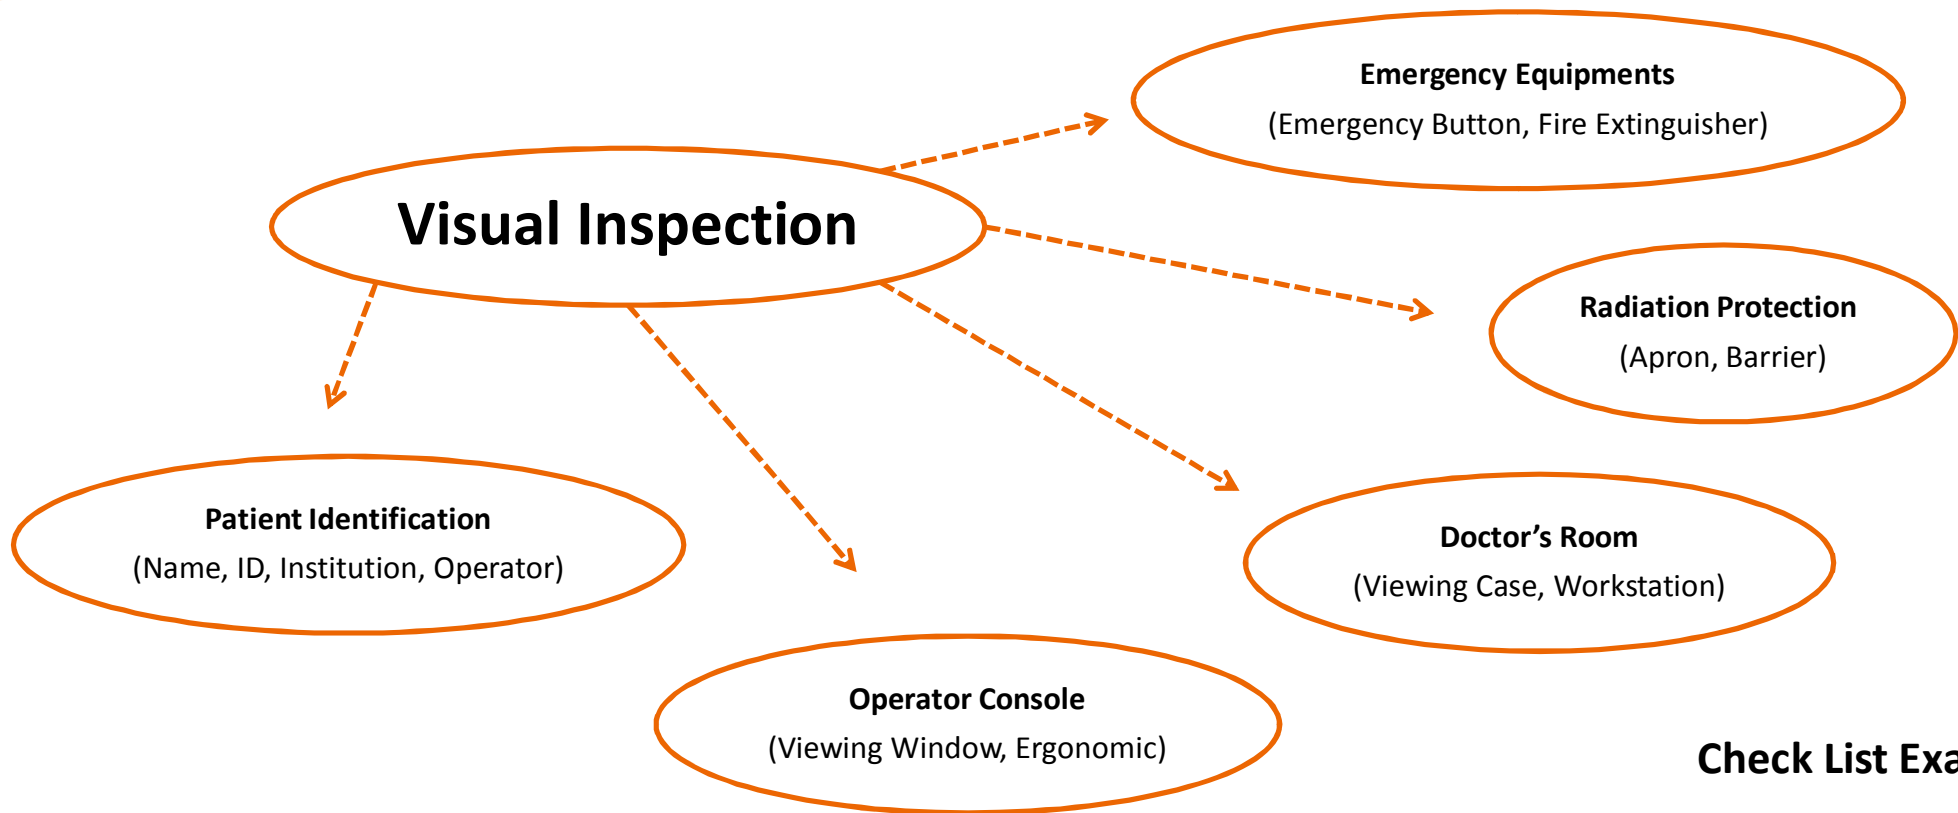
Emergency Equipments
(Emergency Button, Fire Extinguisher)

Visual Inspection

Radiation Protection
(Apron, Barrier)

Patient Identification
(Name, ID, Institution, Operator)

Doctor’s Room
(Viewing Case, Workstation)

Operator Console
(Viewing Window, Ergonomic)

Check List Exa